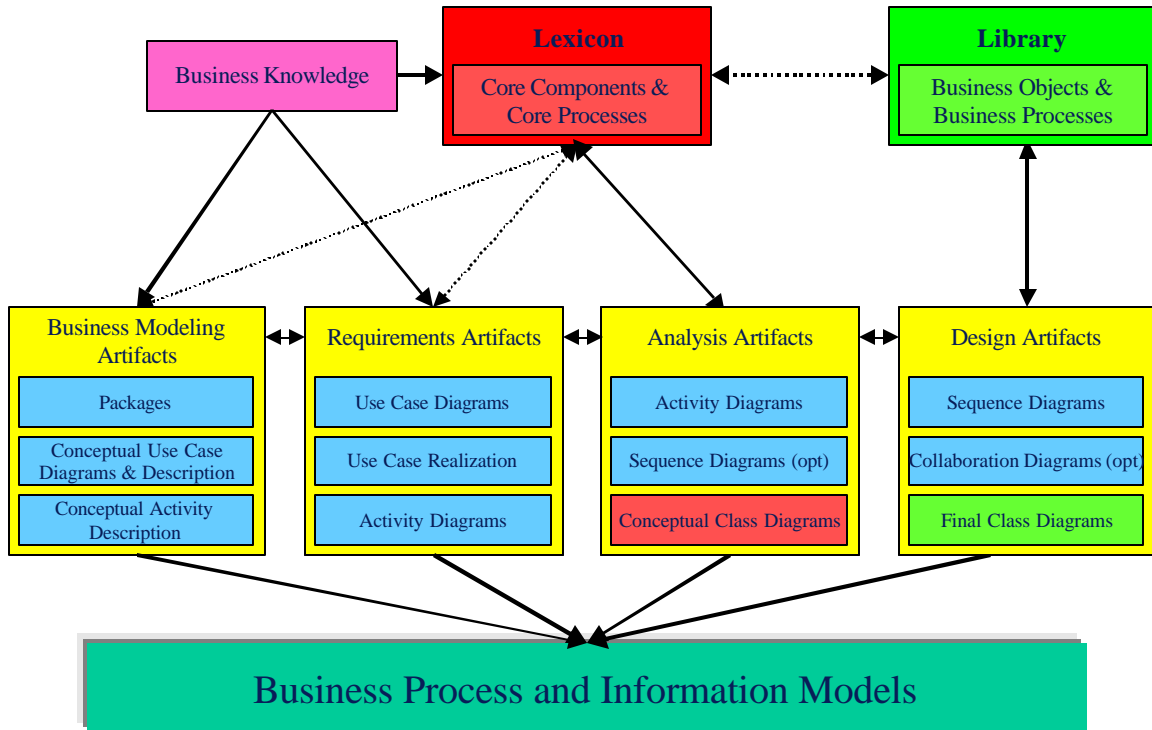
Business Knowledge

Lexicon

Core Components & Core Processes

Library

Business Objects & Business Processes

Business Modeling Artifacts

Packages

Conceptual Use Case Diagrams & Description

Conceptual Activity Description

Requirements Artifacts

Use Case Diagrams

Use Case Realization

Activity Diagrams

Analysis Artifacts

Activity Diagrams

Sequence Diagrams (opt)

Conceptual Class Diagrams

Design Artifacts

Sequence Diagrams

Collaboration Diagrams (opt)

Final Class Diagrams

Business Process and Information Models